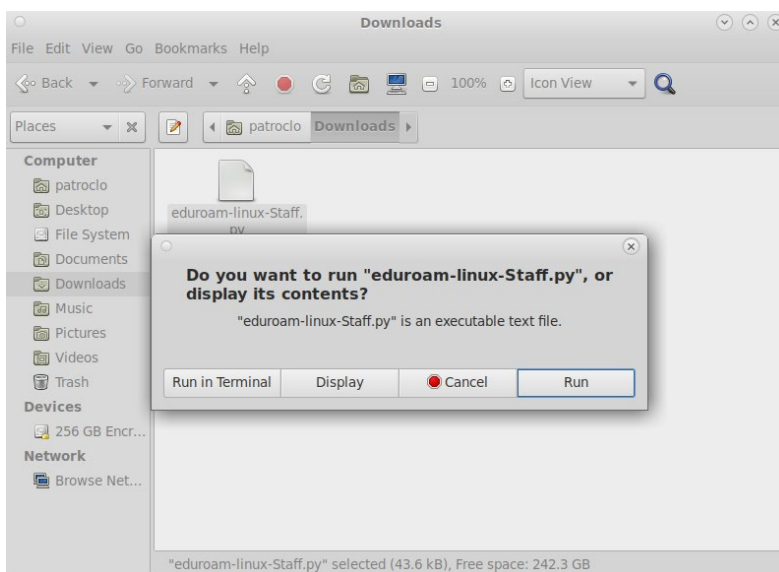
Downloads

File Edit View Go Bookmarks Help

Back Forward 100% Icon View

Places patroclo Downloads

Computer
patroclo
Desktop
File System
Documents
Downloads
Music
Pictures
Videos
Trash
Devices
256 GB Encr...
Network
Browse Net...

eduroam-linux-Staff.py

Do you want to run "eduroam-linux-Staff.py", or display its contents?

"eduroam-linux-Staff.py" is an executable text file.

Run in Terminal | Display | Cancel | Run

"eduroam-linux-Staff.py" selected (43.6 kB), Free space: 242.3 GB